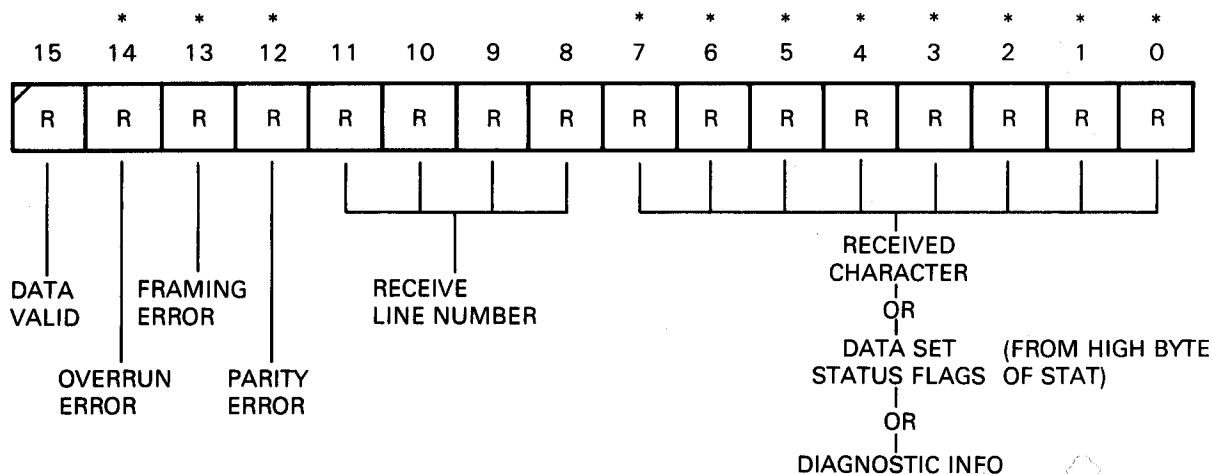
* * * * * * * * * * *

15 14 13 12 11 10 9 8 7 6 5 4 3 2 1 0

| R | R | R | R | R | R | R | R | R | R | R | R | R | R | R | R |
|---|---|---|---|---|---|---|---|---|---|---|---|---|---|---|---|

DATA VALID

OVERRUN ERROR

FRAMING ERROR

PARITY ERROR

RECEIVE LINE NUMBER

RECEIVED CHARACTER

OR

DATA SET STATUS FLAGS (FROM HIGH BYTE OF STAT)

OR

DIAGNOSTIC INFO